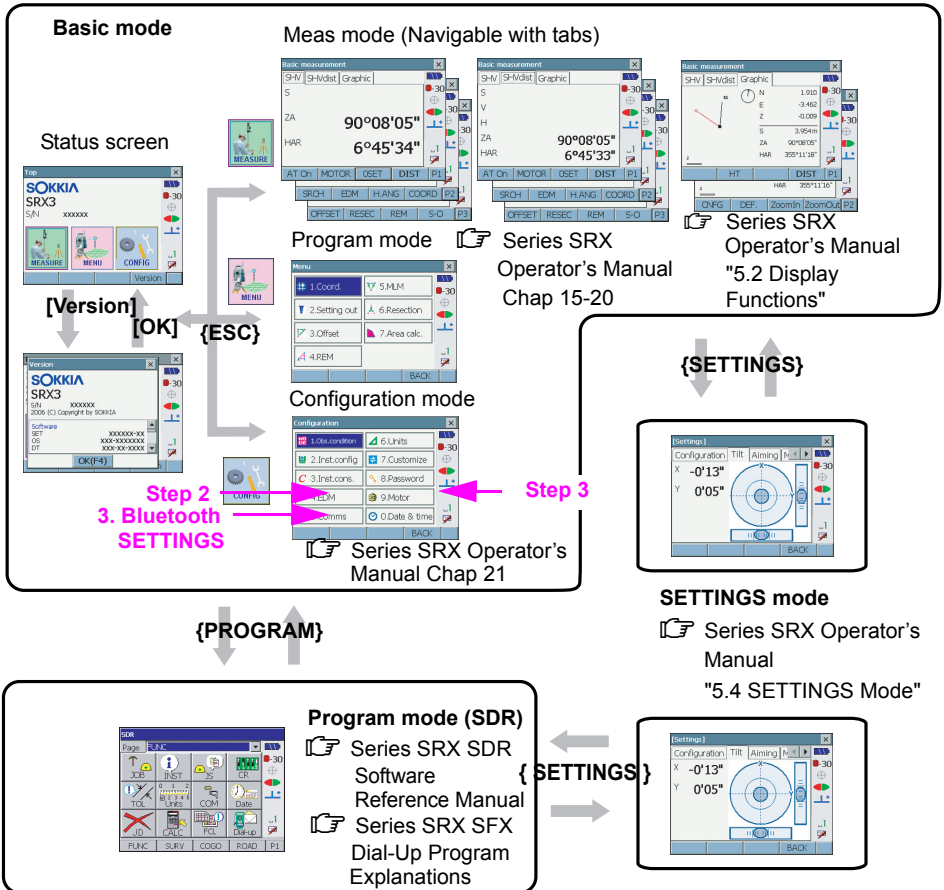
Basic mode

Meas mode (Navigable with tabs)

Basic measurement
SHV | SHVdist | Graphic
S
ZA 90°08'05"
HAR 6°45'34"
AT On | MOTOR | 0SET | DIST | P1
SRCH | EDM | H.ANG | COORD | P2
OFFSET | RESEC | REM | S-O | P3

Basic measurement
SHV | SHVdist | Graphic
S
V
H
ZA 90°08'05"
HAR 6°45'33"
AT On | MOTOR | 0SET | DIST | P1
SRCH | EDM | H.ANG | COORD | P2
OFFSET | RESEC | REM | S-O | P3

Basic measurement
SHV | SHVdist | Graphic
N 1.910
E -3.462
Z -0.009
S 3.954m
ZA 90°08'05"
HAR 355°11'18"
HT | DIST
HAR 355°11'16"
CNFG | DEF. | ZoomIn | ZoomOut | P2

Series SRX Operator's Manual "5.2 Display Functions"

Status screen

Top
SOKKIA
SRX3
S/N xxxxxx
MEASURE MENU CONFIG
Version

MEASURE

[Version]
[OK]
{ESC}

Version
SOKKIA
SRX3
S/N xxxxxx
2006 (C) Copyright by SOKKIA
Software
SET xxxxxx-xx
OS xxx-xxxxxxx
DT xxx-xx-xxxx
OK(F4)

Program mode
Series SRX Operator's Manual Chap 15-20

MENU
Menu
1.Coord. | 5.MLM
2.Setting out | 6.Resection
3.Offset | 7.Area calc.
4.REM
BACK

Configuration mode
Configuration
1.Obs.condition | 6.Units
2.Inst.config | 7.Customize
3.Inst.cons. | 8.Password
EDM | 9.Motor
Comms | 0.Date & time
BACK

CONFIG
Step 2
3. Bluetooth SETTINGS
Step 3

Series SRX Operator's Manual Chap 21

{SETTINGS}

[Settings]
Configuration | Tilt | Aiming
X -0'13"
Y 0'05"
BACK

SETTINGS mode
Series SRX Operator's Manual "5.4 SETTINGS Mode"

{PROGRAM}

SDR
Page FUNC
JOB | INST | JS | CR
TOL | Units | COM | Date
JD | CALC | FCL | Dial-up
FUNC | SURV | COGO | ROAD | P1

Program mode (SDR)
Series SRX SDR Software Reference Manual
Series SRX SFX Dial-Up Program Explanations

{ SETTINGS }

[Settings]
Configuration | Tilt | Aiming
X -0'13"
Y 0'05"
BACK